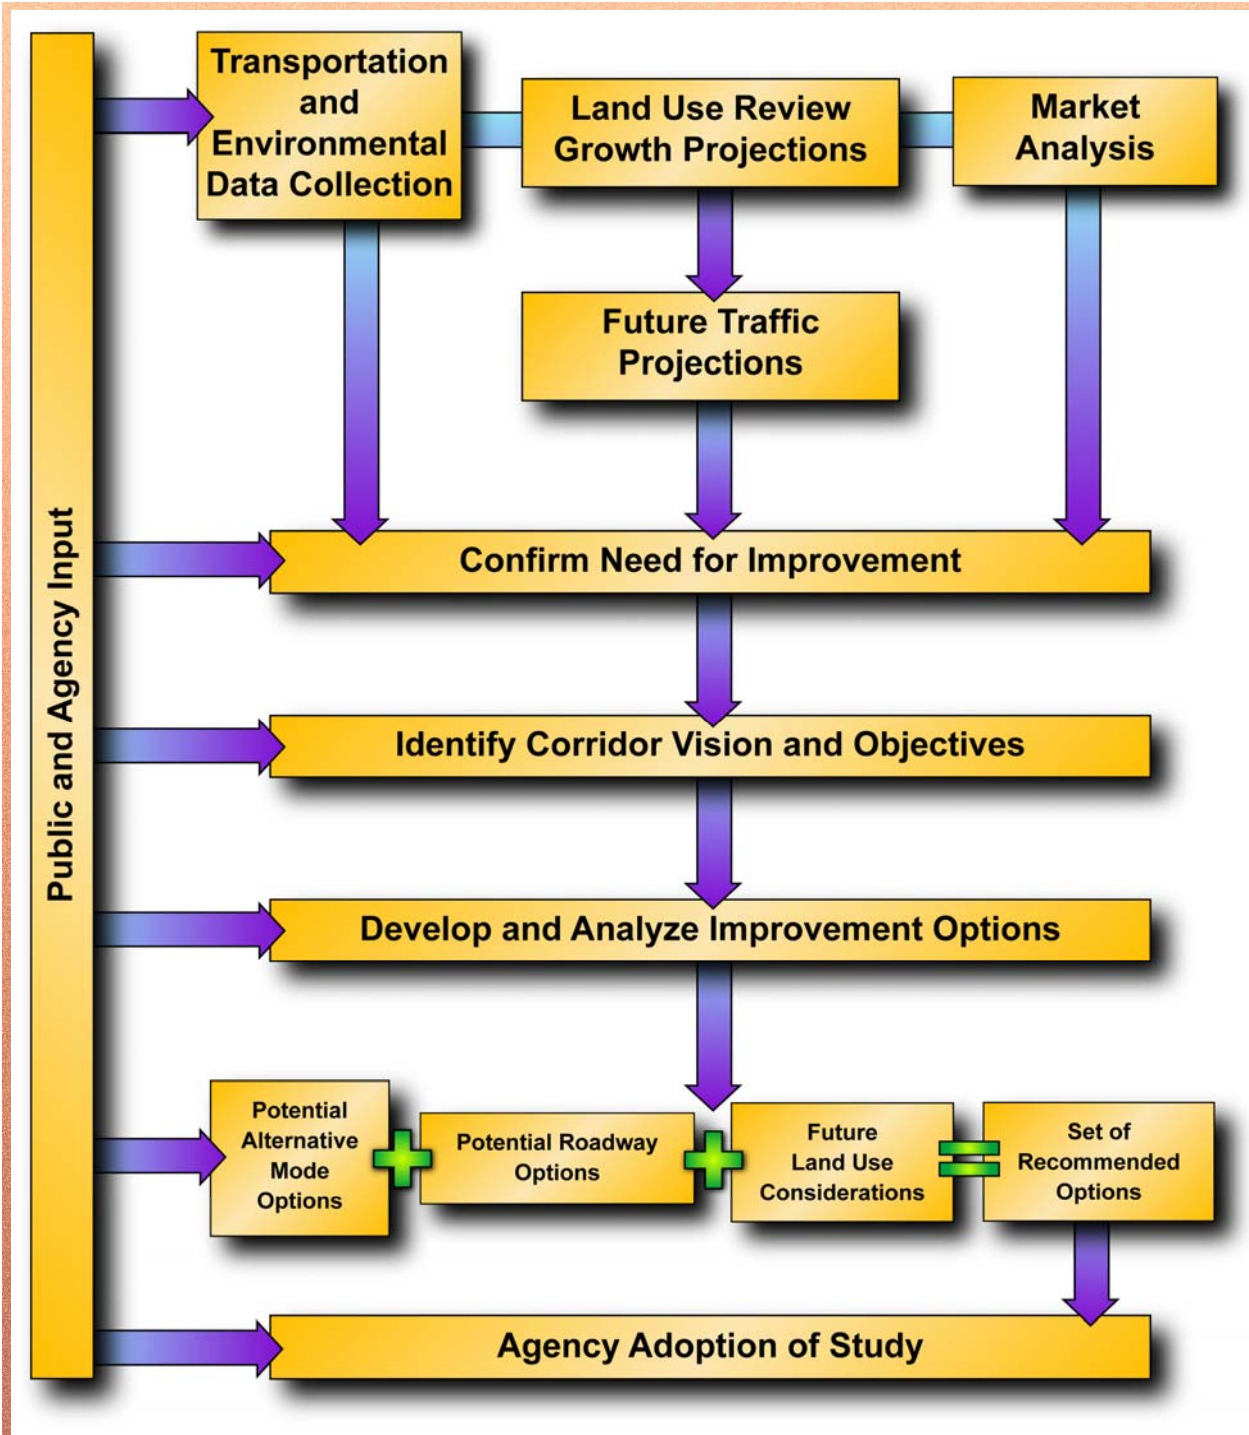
Public and Agency Input

Transportation and Environmental Data Collection

Land Use Review Growth Projections

Market Analysis

Future Traffic Projections

Confirm Need for Improvement

Identify Corridor Vision and Objectives

Develop and Analyze Improvement Options

Potential Alternative Mode Options

Potential Roadway Options

Future Land Use Considerations

Set of Recommended Options

Agency Adoption of Study